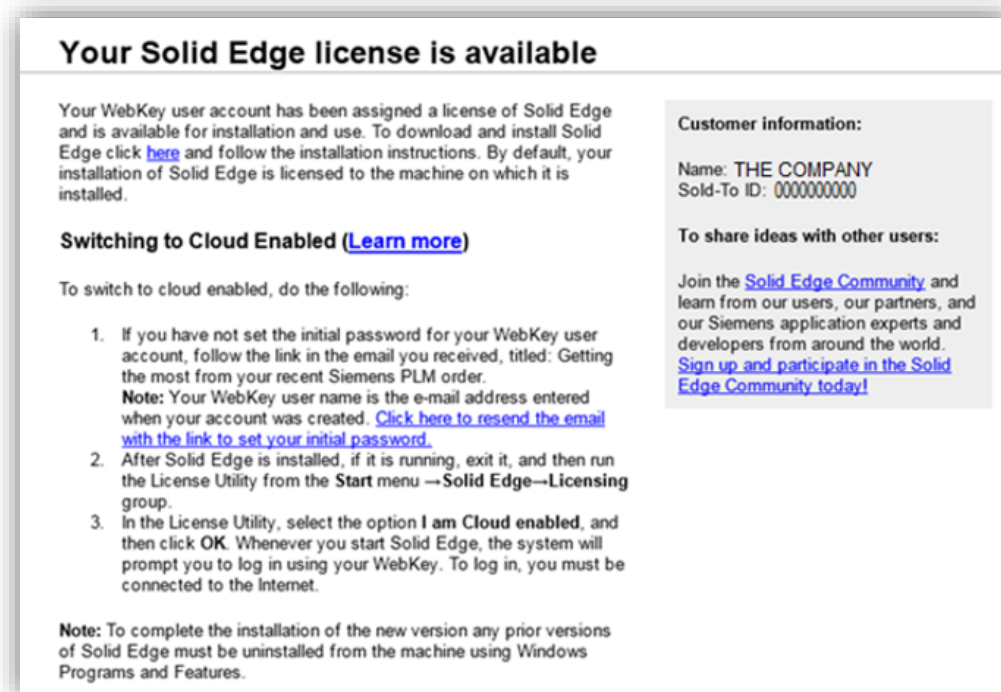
# Your Solid Edge license is available

Your WebKey user account has been assigned a license of Solid Edge and is available for installation and use. To download and install Solid Edge click here and follow the installation instructions. By default, your installation of Solid Edge is licensed to the machine on which it is installed.

## Switching to Cloud Enabled (Learn more)

To switch to cloud enabled, do the following:

1. If you have not set the initial password for your WebKey user account, follow the link in the email you received, titled: Getting the most from your recent Siemens PLM order.
**Note:** Your WebKey user name is the e-mail address entered when your account was created. Click here to resend the email with the link to set your initial password.
2. After Solid Edge is installed, if it is running, exit it, and then run the License Utility from the **Start** menu **→Solid Edge→Licensing** group.
3. In the License Utility, select the option **I am Cloud enabled**, and then click **OK**. Whenever you start Solid Edge, the system will prompt you to log in using your WebKey. To log in, you must be connected to the Internet.

**Note:** To complete the installation of the new version any prior versions of Solid Edge must be uninstalled from the machine using Windows Programs and Features.

**Customer information:**

Name: THE COMPANY
Sold-To ID: 0000000000

**To share ideas with other users:**

Join the Solid Edge Community and learn from our users, our partners, and our Siemens application experts and developers from around the world. Sign up and participate in the Solid Edge Community today!